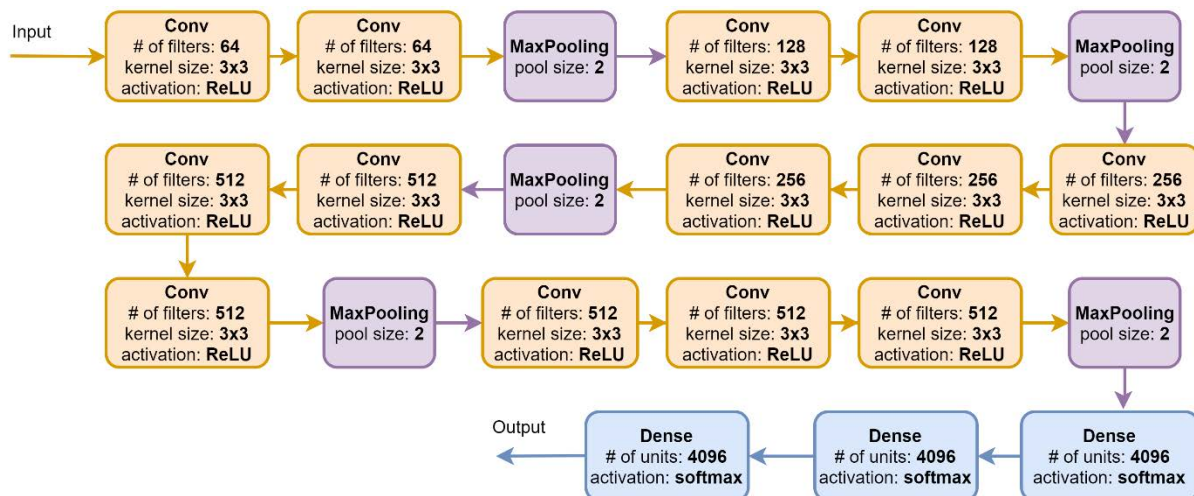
Input

Conv
# of filters: 64
kernel size: 3x3
activation: ReLU

Conv
# of filters: 64
kernel size: 3x3
activation: ReLU

MaxPooling
pool size: 2

Conv
# of filters: 128
kernel size: 3x3
activation: ReLU

Conv
# of filters: 128
kernel size: 3x3
activation: ReLU

MaxPooling
pool size: 2

Conv
# of filters: 256
kernel size: 3x3
activation: ReLU

Conv
# of filters: 256
kernel size: 3x3
activation: ReLU

Conv
# of filters: 256
kernel size: 3x3
activation: ReLU

MaxPooling
pool size: 2

Conv
# of filters: 512
kernel size: 3x3
activation: ReLU

Conv
# of filters: 512
kernel size: 3x3
activation: ReLU

Conv
# of filters: 512
kernel size: 3x3
activation: ReLU

MaxPooling
pool size: 2

Conv
# of filters: 512
kernel size: 3x3
activation: ReLU

Conv
# of filters: 512
kernel size: 3x3
activation: ReLU

Conv
# of filters: 512
kernel size: 3x3
activation: ReLU

MaxPooling
pool size: 2

Dense
# of units: 4096
activation: softmax

Dense
# of units: 4096
activation: softmax

Dense
# of units: 4096
activation: softmax

Output